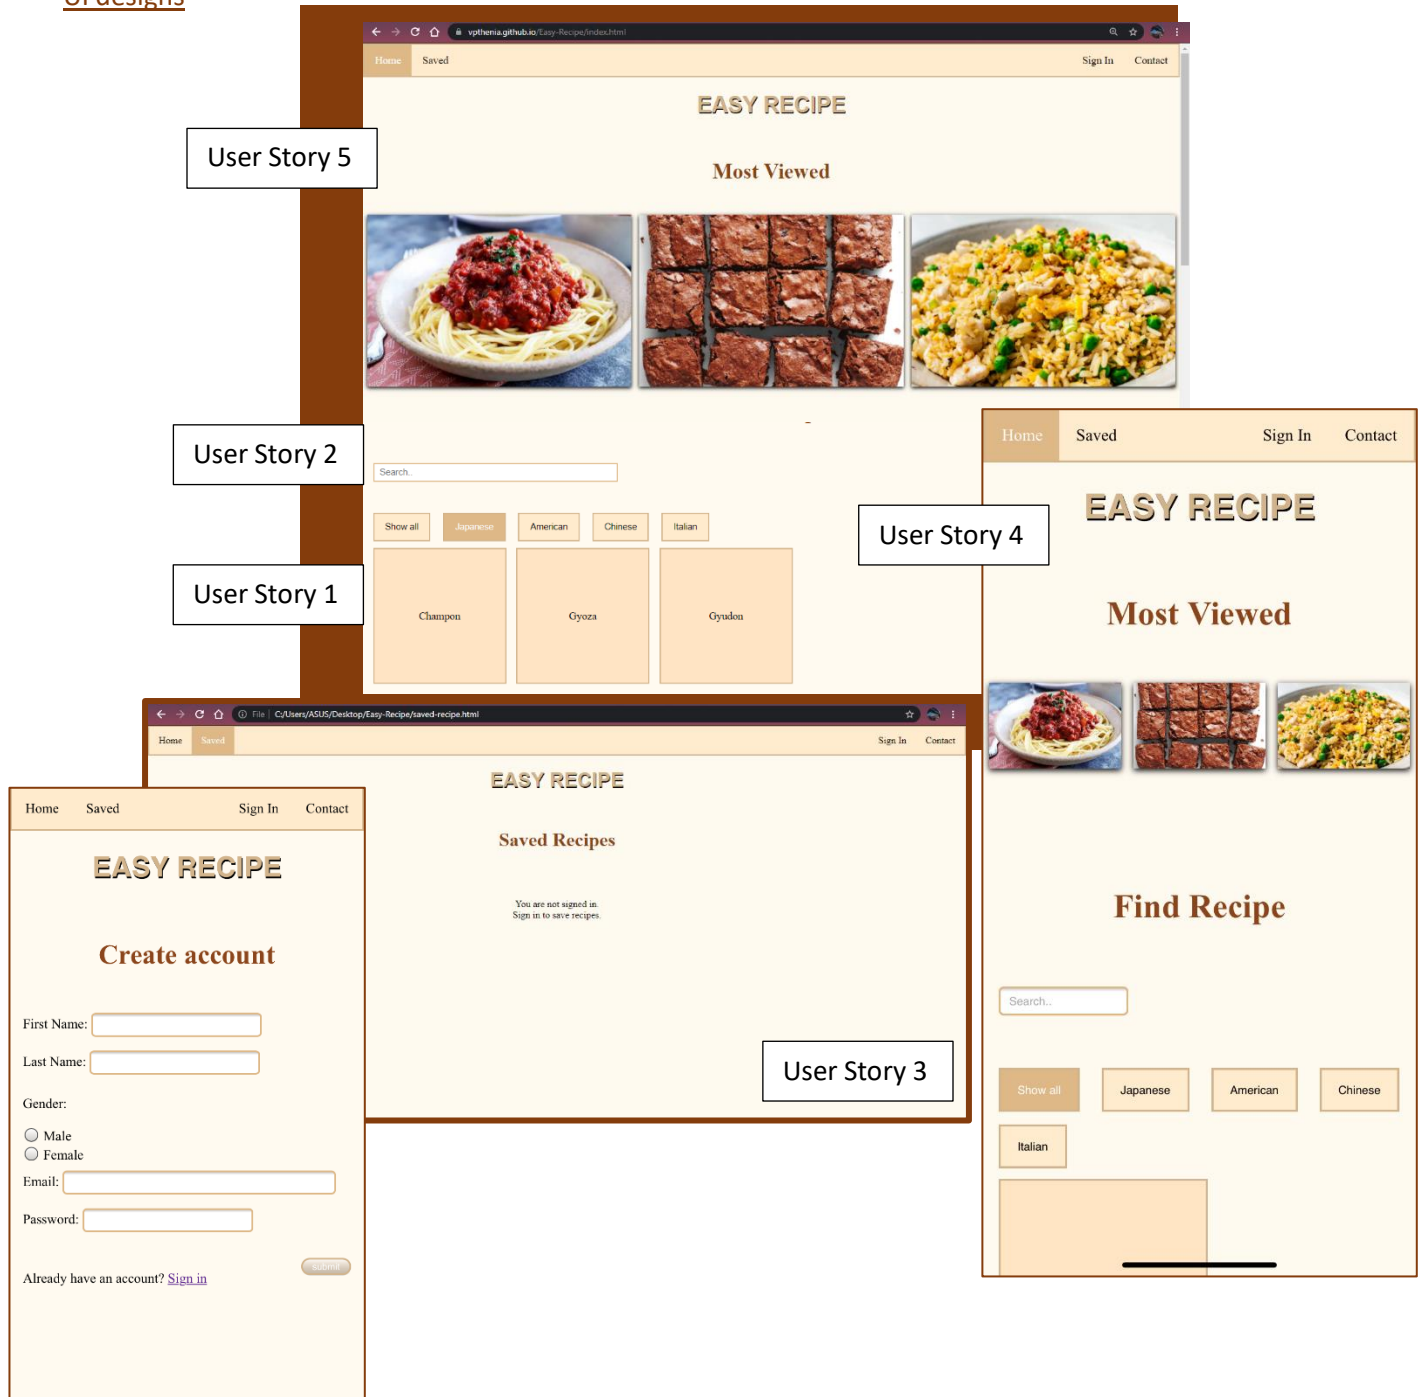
UI designs

vpthenia.github.io/Easy-Recipe/index.html

Home Saved Sign In Contact

EASY RECIPE

Most Viewed

User Story 5

User Story 2

Search..

Show all Japanese American Chinese Italian

User Story 1

Champon Gyoza Gyudon

Home Saved Sign In Contact

EASY RECIPE

User Story 4

Most Viewed

Find Recipe

Search..

Show all Japanese American Chinese

Italian

File | C:/Users/ASUS/Desktop/Easy-Recipe/saved-recipe.html

Home Saved Sign In Contact

EASY RECIPE

Saved Recipes

You are not signed in.
Sign in to save recipes.

User Story 3

Home Saved Sign In Contact

EASY RECIPE

Create account

First Name:

Last Name:

Gender:

Male
Female

Email:

Password:

submit

Already have an account? Sign in